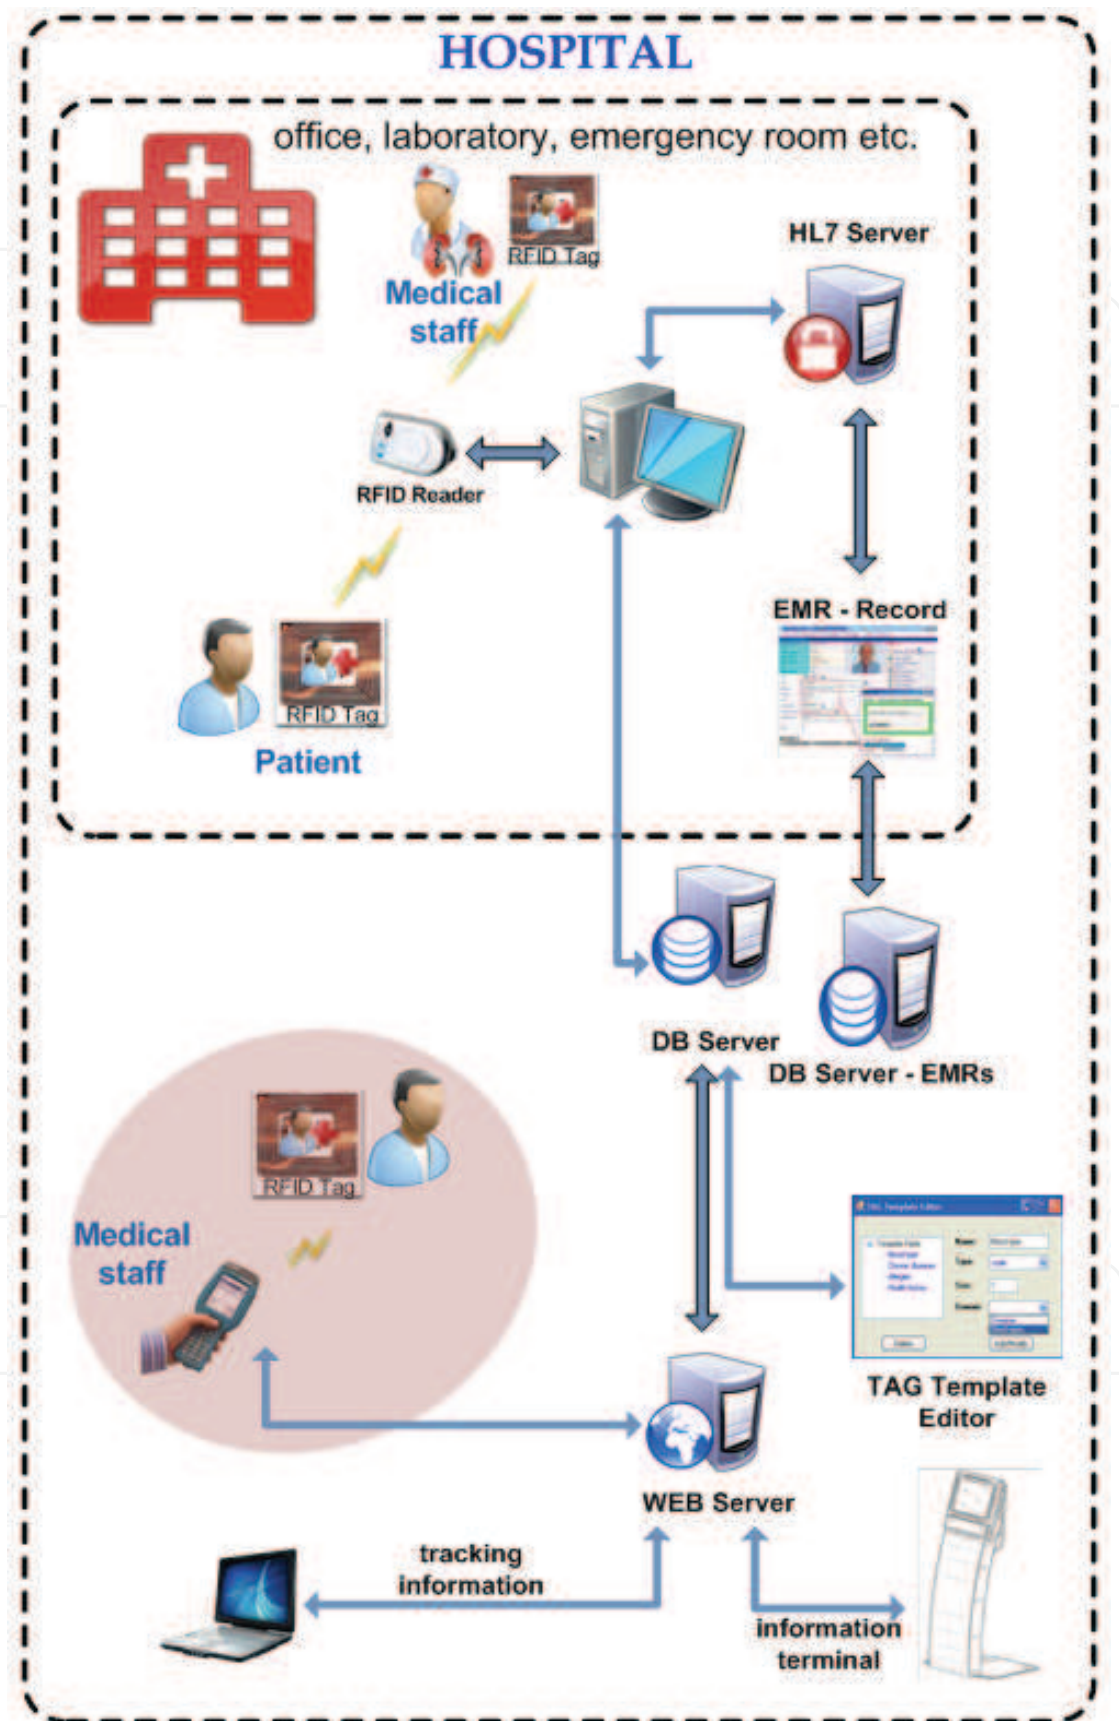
HOSPITAL

office, laboratory, emergency room etc.

RFID Tag

Medical staff

HL7 Server

RFID Reader

EMR - Record

RFID Tag

Patient

DB Server

DB Server - EMRs

RFID Tag

Medical staff

TAG Template Editor

WEB Server

tracking information

information terminal